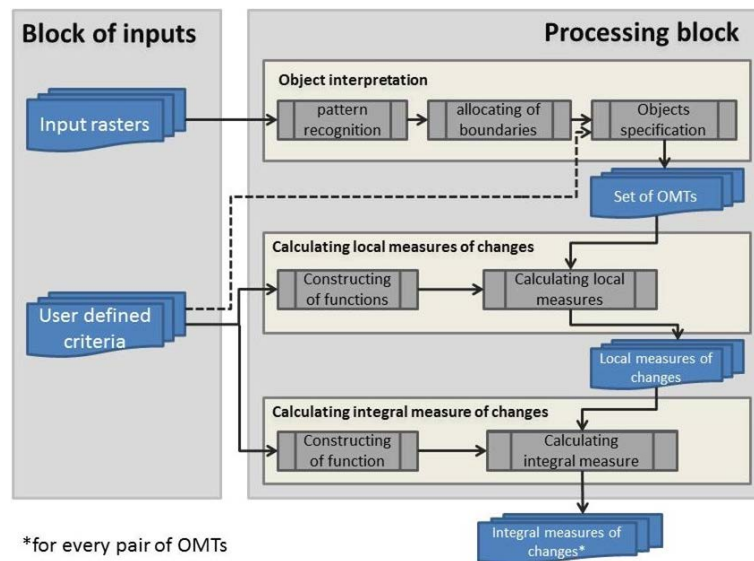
Block of inputs

Processing block

Object interpretation

Input rasters

pattern recognition

allocating of boundaries

Objects specification

Set of OMTs

Calculating local measures of changes

User defined criteria

Constructing of functions

Calculating local measures

Local measures of changes

Calculating integral measure of changes

Constructing of function

Calculating integral measure

Integral measures of changes*

*for every pair of OMTs